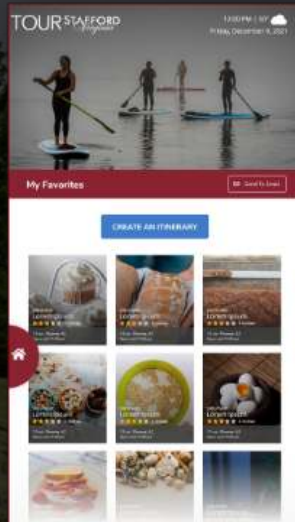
TOUR STAFFORD Virginia

12:00 PM | 60°
Friday, December 3, 2021

My Favorites

Send To Email

CREATE AN ITINERARY

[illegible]
Lorem ipsum
★★★★★ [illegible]
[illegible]
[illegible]

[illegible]
Lorem ipsum
★★★★★ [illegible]
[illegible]
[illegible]

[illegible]
Lorem ipsum
★★★★★ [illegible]
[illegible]
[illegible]

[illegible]
Lorem ipsum
★★★★★ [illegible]
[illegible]
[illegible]

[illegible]
Lorem ipsum
★★★★★ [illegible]
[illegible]
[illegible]

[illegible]
Lorem ipsum
★★★★★ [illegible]
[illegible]
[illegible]